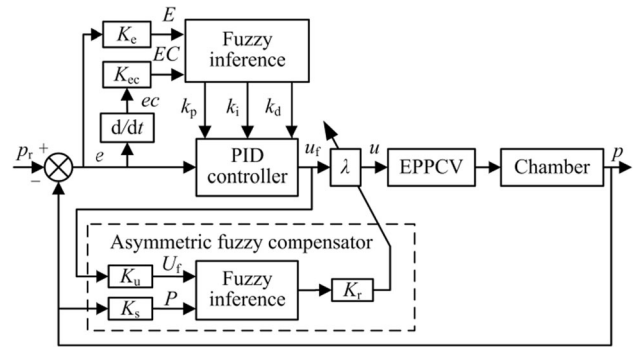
$K_e$
$E$
Fuzzy inference
$K_{ec}$
$EC$
$ec$
d/d$t$
$k_p$
$k_i$
$k_d$
$p_r$ +
−
$e$
PID controller
$u_f$
$\lambda$
$u$
EPPCV
Chamber
$p$
Asymmetric fuzzy compensator
$K_u$
$U_f$
Fuzzy inference
$K_r$
$K_s$
$P$